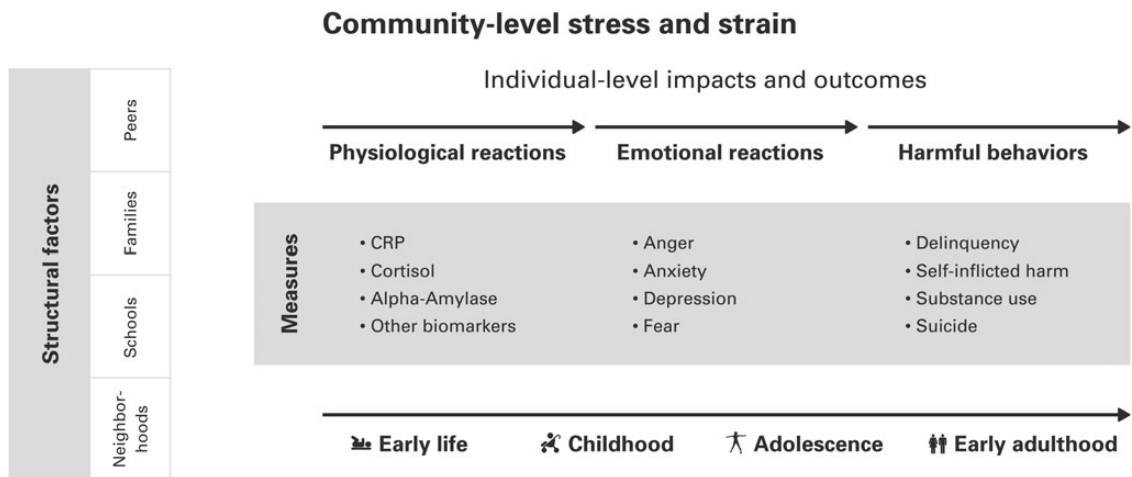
Community-level stress and strain

Structural factors

Peers
Families
Schools
Neighborhoods

Individual-level impacts and outcomes

Physiological reactions
Emotional reactions
Harmful behaviors

Measures

• CRP
• Cortisol
• Alpha-Amylase
• Other biomarkers

• Anger
• Anxiety
• Depression
• Fear

• Delinquency
• Self-inflicted harm
• Substance use
• Suicide

Early life
Childhood
Adolescence
Early adulthood